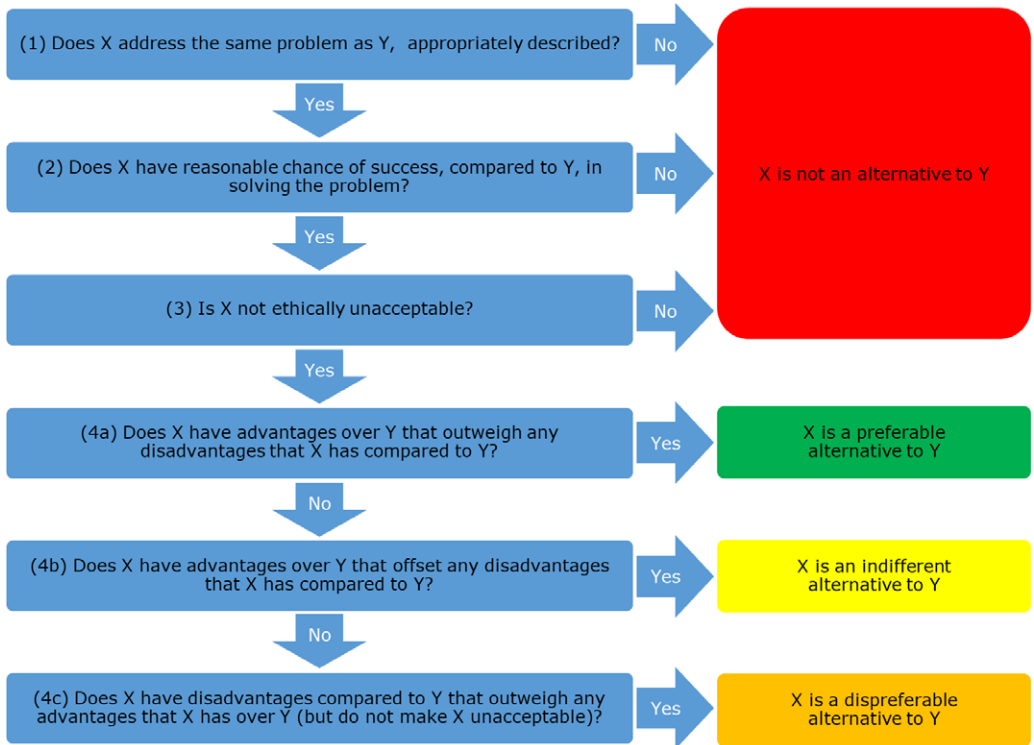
(1) Does X address the same problem as Y, appropriately described?

No

Yes

(2) Does X have reasonable chance of success, compared to Y, in solving the problem?

No

X is not an alternative to Y

Yes

(3) Is X not ethically unacceptable?

No

Yes

(4a) Does X have advantages over Y that outweigh any disadvantages that X has compared to Y?

Yes

X is a preferable alternative to Y

No

(4b) Does X have advantages over Y that offset any disadvantages that X has compared to Y?

Yes

X is an indifferent alternative to Y

No

(4c) Does X have disadvantages compared to Y that outweigh any advantages that X has over Y (but do not make X unacceptable)?

Yes

X is a dispreferable alternative to Y